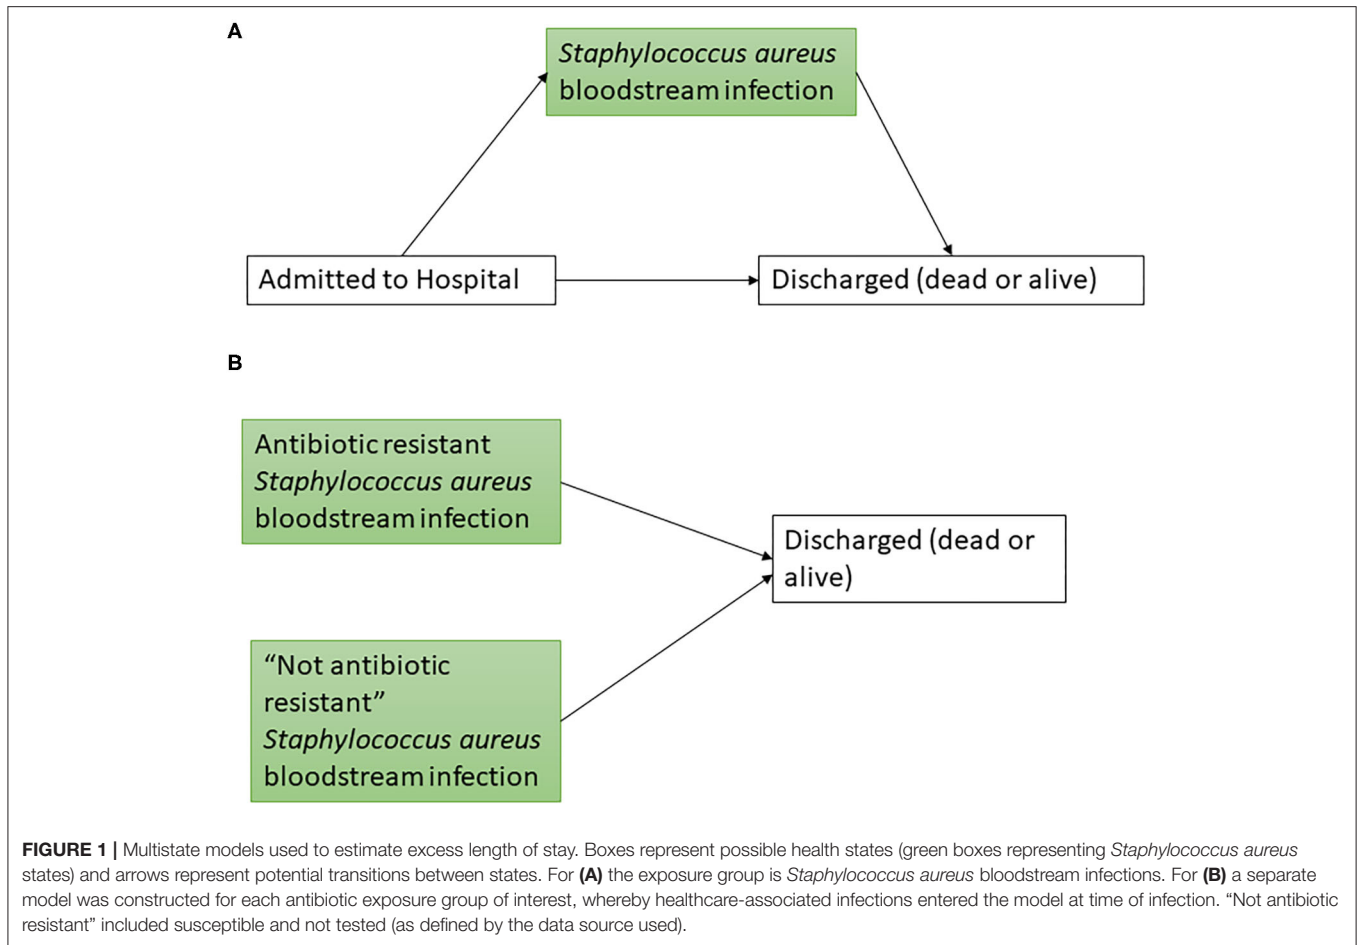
A

Staphylococcus aureus bloodstream infection

Admitted to Hospital

Discharged (dead or alive)

B

Antibiotic resistant Staphylococcus aureus bloodstream infection

Discharged (dead or alive)

“Not antibiotic resistant” Staphylococcus aureus bloodstream infection

FIGURE 1 | Multistate models used to estimate excess length of stay. Boxes represent possible health states (green boxes representing Staphylococcus aureus states) and arrows represent potential transitions between states. For (A) the exposure group is Staphylococcus aureus bloodstream infections. For (B) a separate model was constructed for each antibiotic exposure group of interest, whereby healthcare-associated infections entered the model at time of infection. “Not antibiotic resistant” included susceptible and not tested (as defined by the data source used).